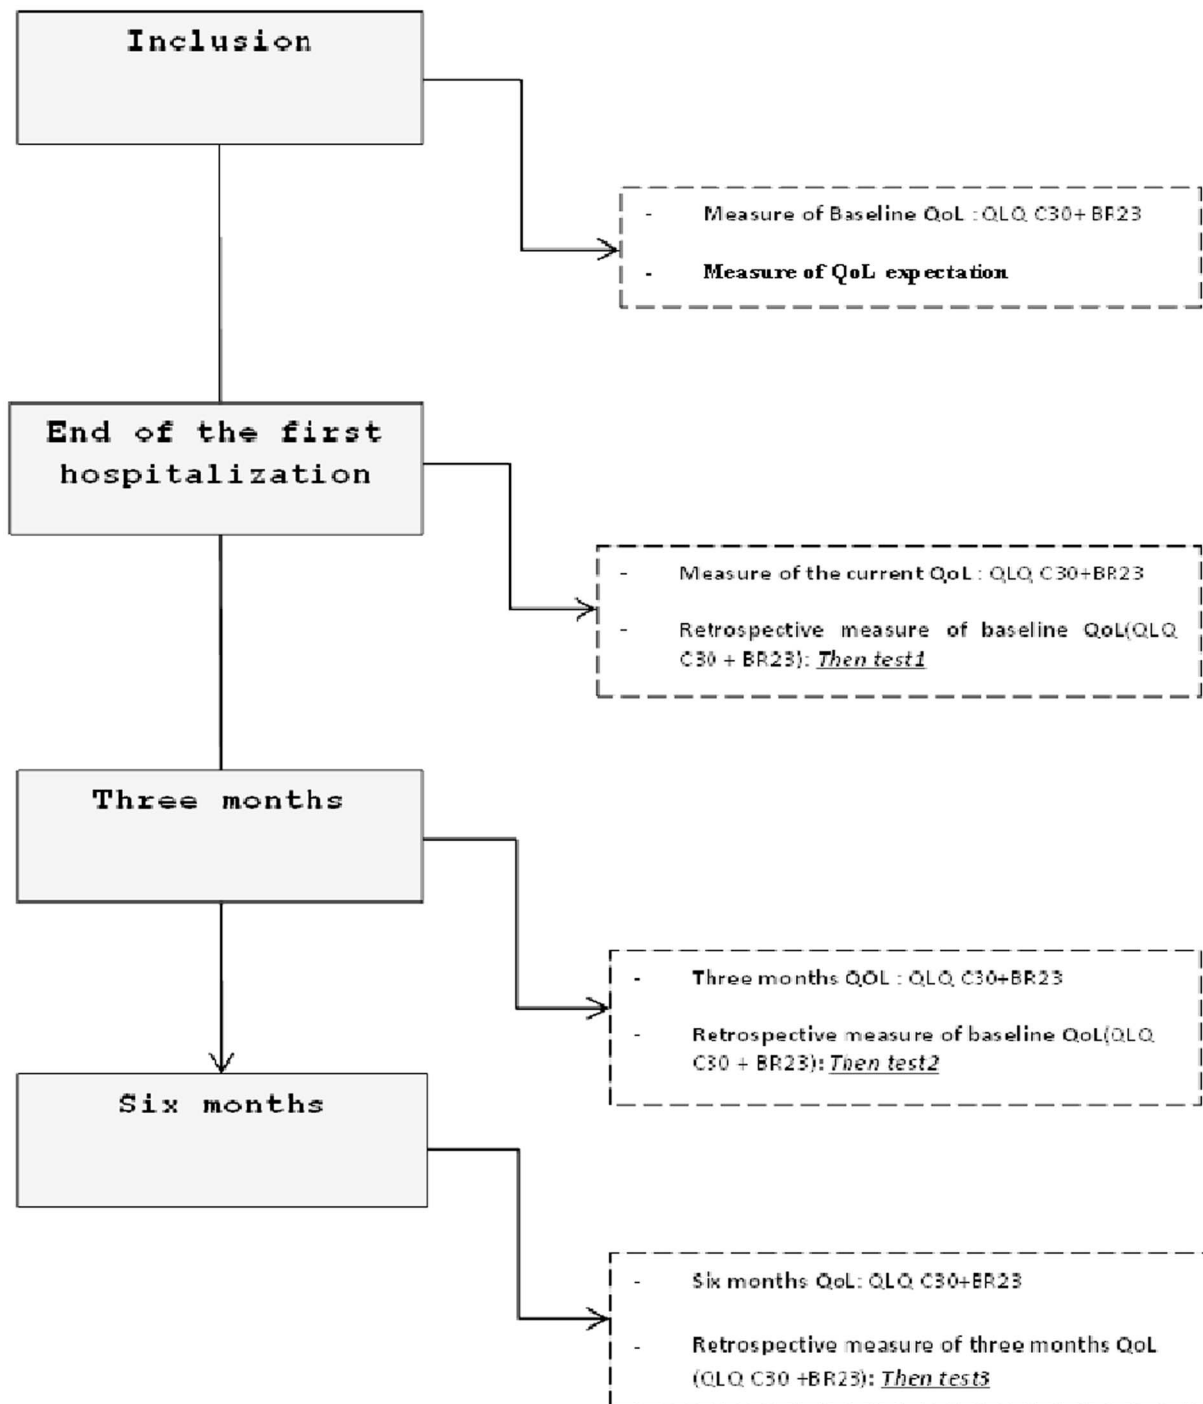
Inclusion

- Measure of Baseline QoL : QLQ C30+ BR23
- Measure of QoL expectation

End of the first hospitalization

- Measure of the current QoL : QLQ C30+BR23
- Retrospective measure of baseline QoL(QLQ C30 + BR23): Then test1

Three months

- Three months QOL : QLQ C30+BR23
- Retrospective measure of baseline QoL(QLQ C30 + BR23): Then test2

Six months

- Six months QoL: QLQ C30+BR23
- Retrospective measure of three months QoL (QLQ C30 +BR23): Then test3